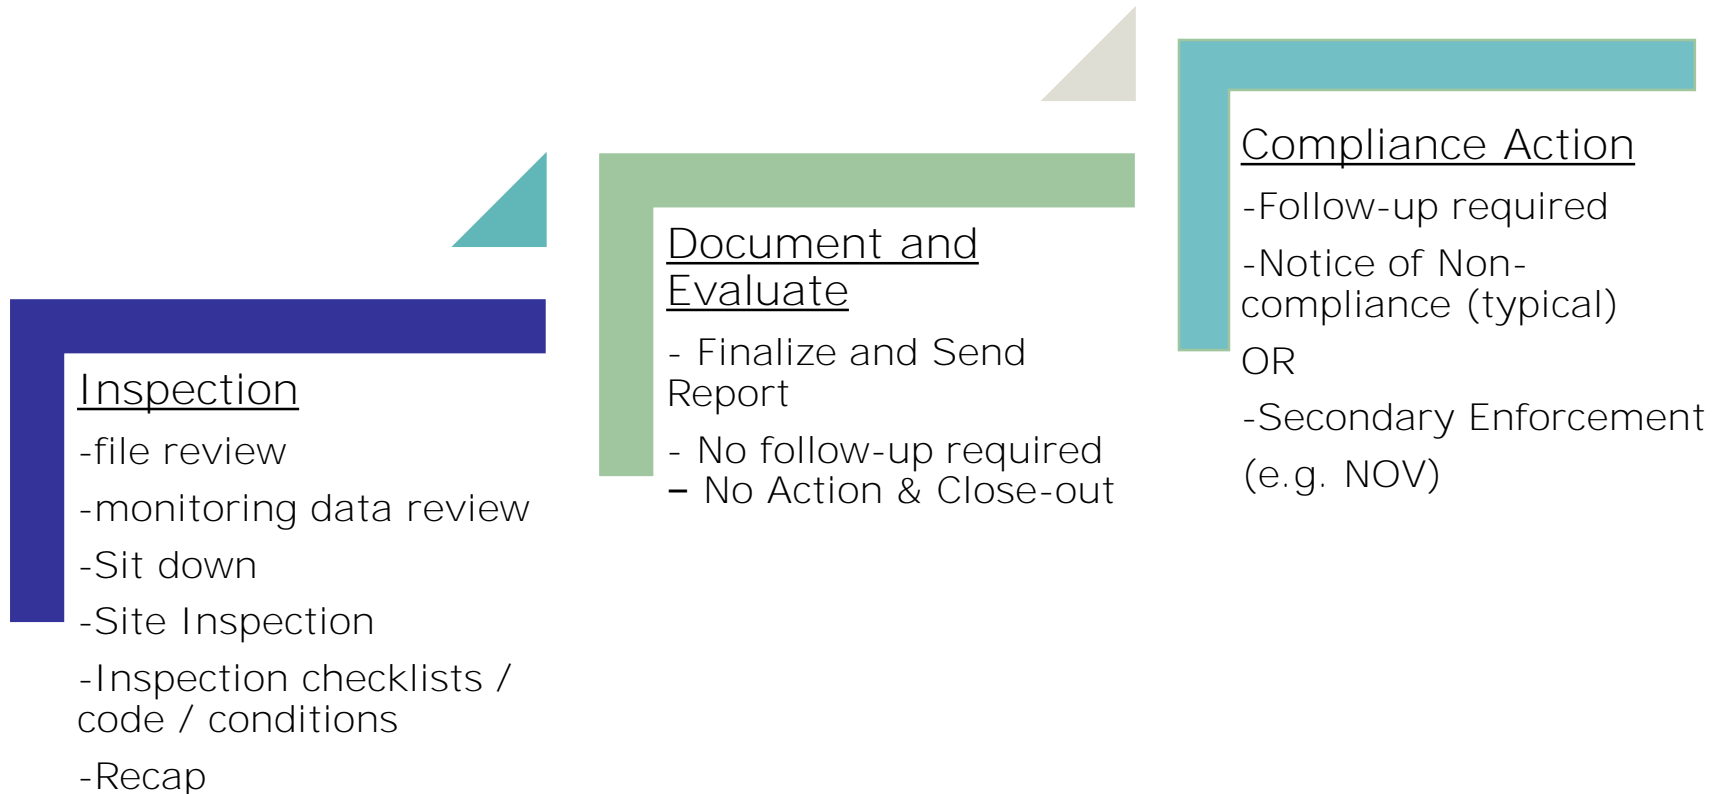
Inspection

-file review

-monitoring data review

-Sit down

-Site Inspection

-Inspection checklists / code / conditions

-Recap

Document and Evaluate

- Finalize and Send Report

- No follow-up required
– No Action & Close-out

Compliance Action

-Follow-up required

-Notice of Non-compliance (typical)

OR

-Secondary Enforcement (e.g. NOV)